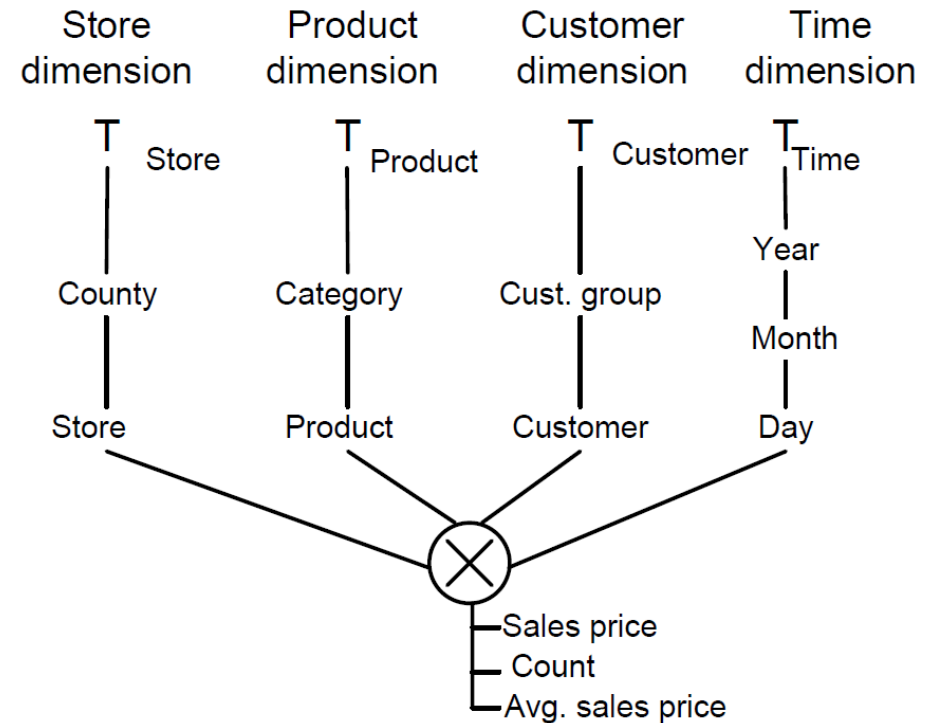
Store dimension

T Store

County

Store

Product dimension

T Product

Category

Product

Customer dimension

T Customer

Cust. group

Customer

Time dimension

T Time

Year

Month

Day

Sales price
Count
Avg. sales price